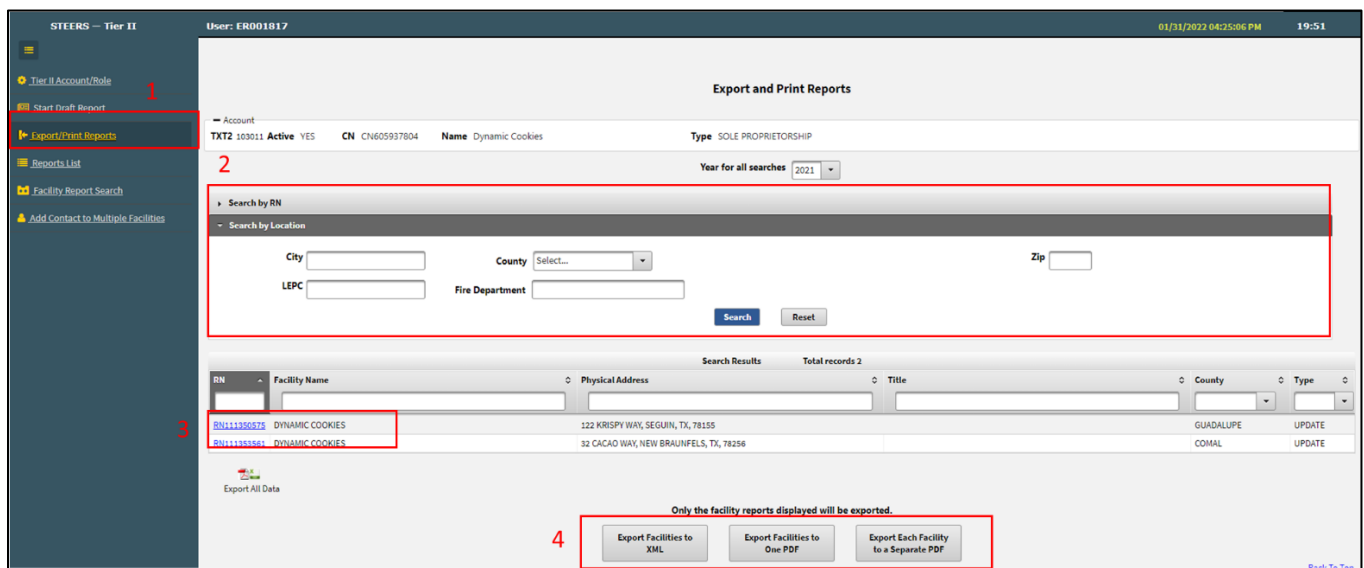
STEERS — Tier II

User: ER001817

01/31/2022 04:25:06 PM

19:51

Tier II Account/Role

1

Start Draft Report

Export/Print Reports

Reports List

Facility Report Search

Add Contact to Multiple Facilities

Export and Print Reports

Account

TXT2 103011 Active YES CN CN605937804 Name Dynamic Cookies Type SOLE PROPRIETORSHIP

2

Year for all searches 2021

Search by RN

Search by Location

City

County Select...

Zip

LEPC

Fire Department

Search Reset

Search Results Total records 2

| RN | Facility Name | Physical Address | Title | County | Type |
|---|---|---|---|---|---|
| RN111350575 | DYNAMIC COOKIES | 122 KRISPY WAY, SEGUIN, TX, 78155 | | GUADALUPE | UPDATE |
| RN111353561 | DYNAMIC COOKIES | 32 CACAO WAY, NEW BRAUNFELS, TX, 78256 | | COMAL | UPDATE |

3

Export All Data

Only the facility reports displayed will be exported.

4

Export Facilities to XML

Export Facilities to One PDF

Export Each Facility to a Separate PDF

Back To Top